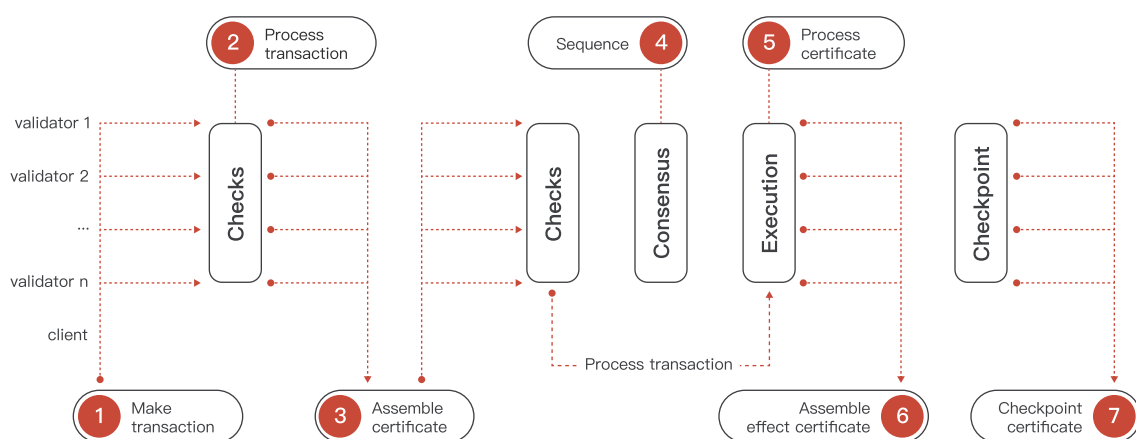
2 Process transaction

Sequence 4

5 Process certificate

validator 1

validator 2

...

validator n

client

Checks

Checks

Consensus

Execution

Checkpoint

Process transaction

1 Make transaction

3 Assemble certificate

Assemble effect certificate 6

Checkpoint certificate 7